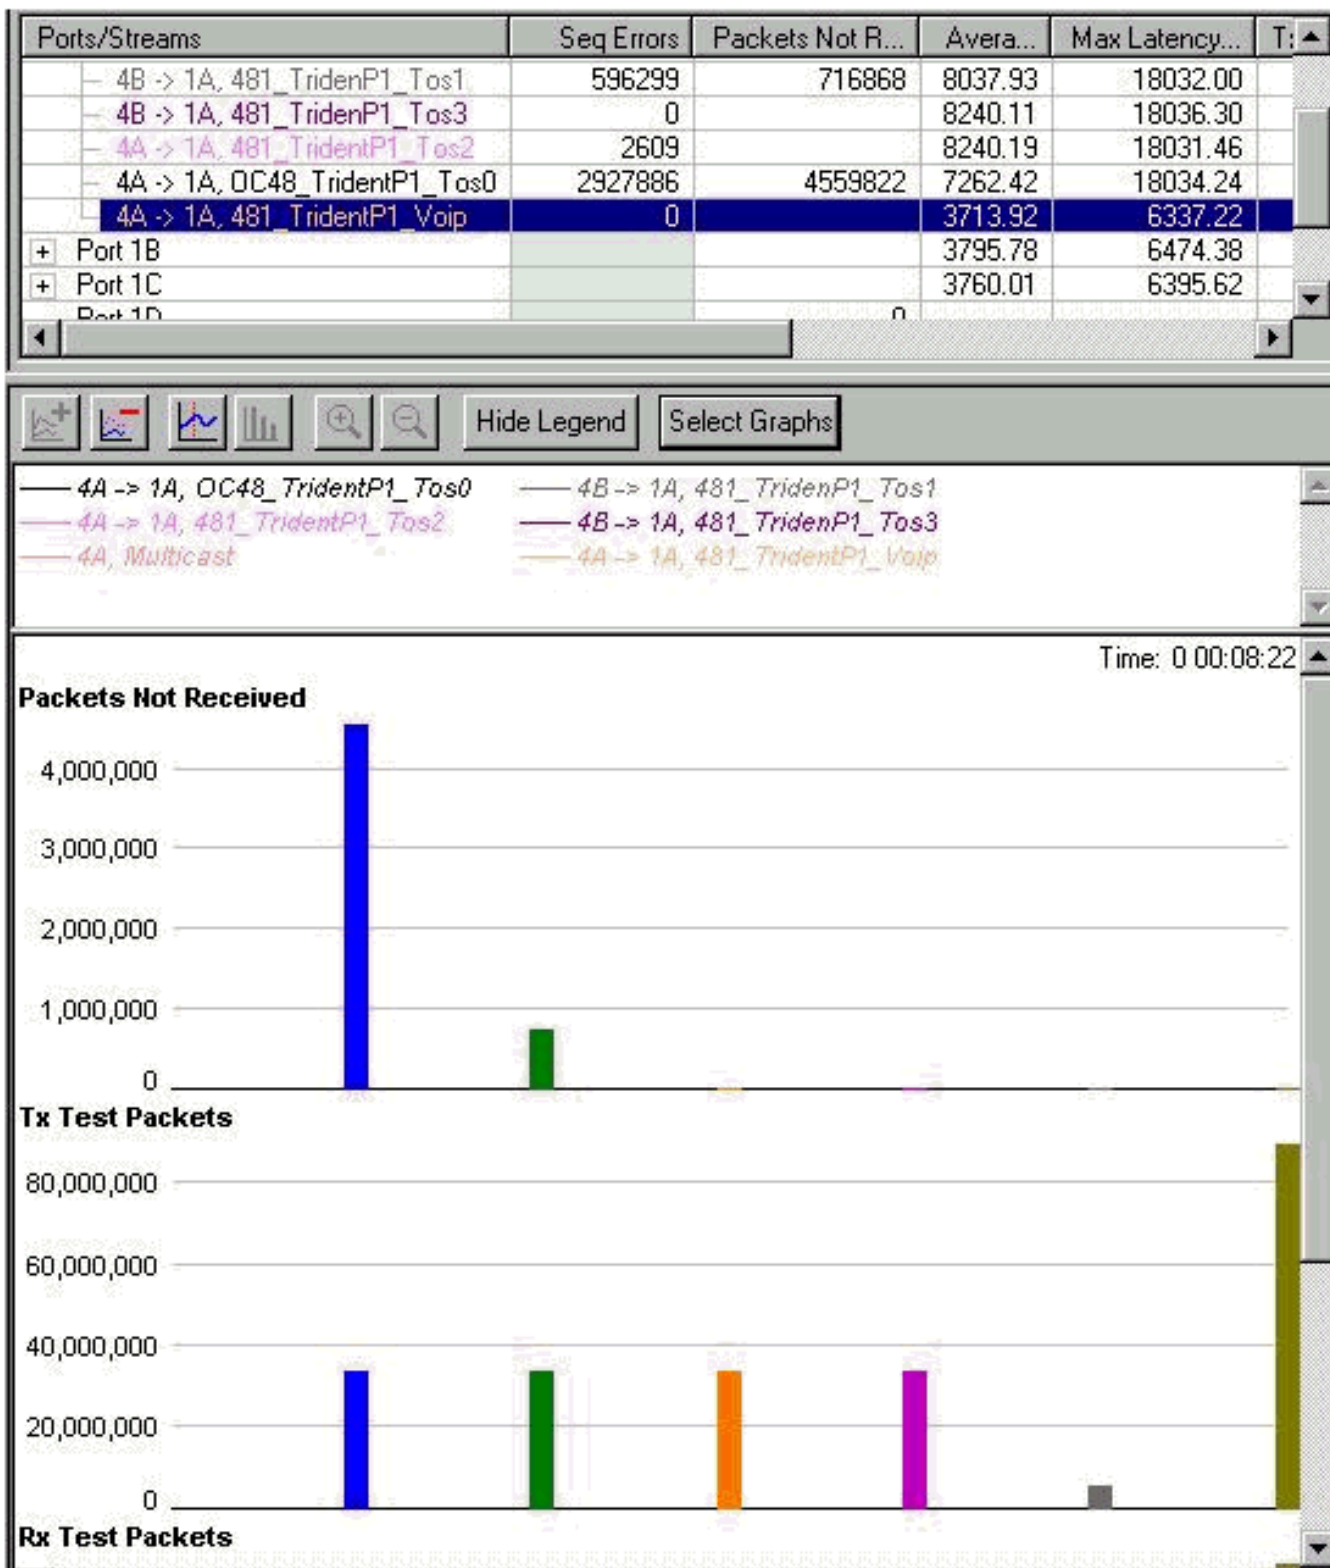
| Ports/Streams | Seq Errors | Packets Not R... | Avera... | Max Latency... | T: |
|---|---|---|---|---|---|
| 4B -> 1A, 481_TridenP1_Tos1 | 596299 | 716868 | 8037.93 | 18032.00 | |
| 4B -> 1A, 481_TridenP1_Tos3 | 0 | | 8240.11 | 18036.30 | |
| 4A -> 1A, 481_TridentP1_Tos2 | 2609 | | 8240.19 | 18031.46 | |
| 4A -> 1A, OC48_TridentP1_Tos0 | 2927886 | 4559822 | 7262.42 | 18034.24 | |
| 4A -> 1A, 481_TridentP1_Voip | 0 | | 3713.92 | 6337.22 | |
| + Port 1B | | | 3795.78 | 6474.38 | |
| + Port 1C | | | 3760.01 | 6395.62 | |
| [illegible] | | 0 | | | |

Hide Legend Select Graphs

4A -> 1A, OC48_TridentP1_Tos0
4B -> 1A, 481_TridenP1_Tos1
4A -> 1A, 481_TridentP1_Tos2
4B -> 1A, 481_TridenP1_Tos3
4A, Multicast
4A -> 1A, 481_TridentP1_Voip

Time: 0 00:08:22

Packets Not Received

4,000,000
3,000,000
2,000,000
1,000,000
0

Tx Test Packets

80,000,000
60,000,000
40,000,000
20,000,000
0

Rx Test Packets